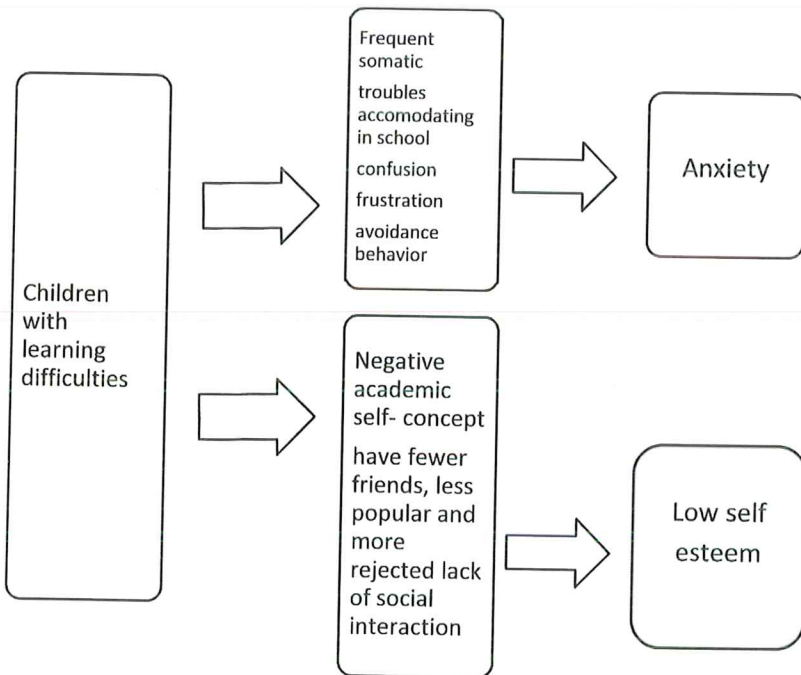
Children with learning difficulties

Frequent somatic

troubles accomodating in school

confusion

frustration

avoidance behavior

Anxiety

Negative academic self- concept

have fewer friends, less popular and more rejected lack of social interaction

Low self esteem